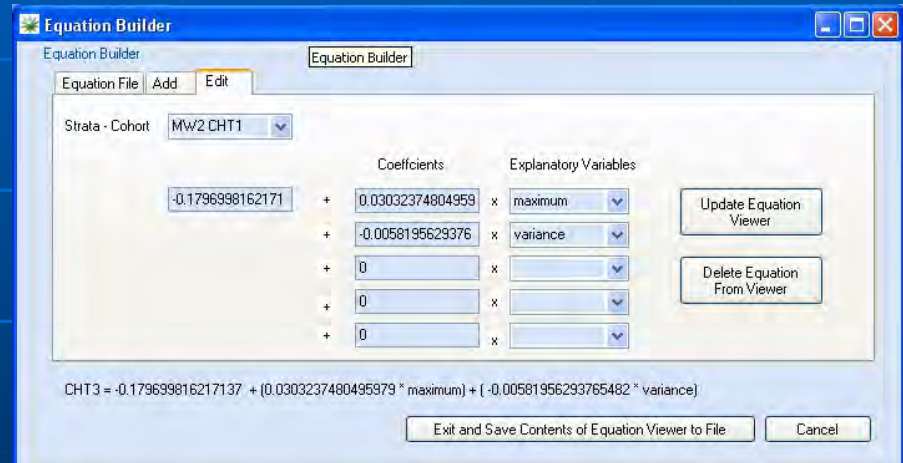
Equation Builder

Equation Builder

Equation Builder

Equation File | Add | Edit

Strata - Cohort MW2 CHT1

Coeffcients

Explanatory Variables

| | | | | |
|---|---|---|---|---|
| -0.1796998162171 | + | 0.03032374804959 | x | maximum |
| | + | -0.0058195629376 | x | variance |
| | + | 0 | x | |
| | + | 0 | x | |
| | + | 0 | x | |

Update Equation Viewer

Delete Equation From Viewer

CHT3 = -0.179699816217137 + (0.0303237480495979 * maximum) + ( -0.00581956293765482 * variance)

Exit and Save Contents of Equation Viewer to File

Cancel